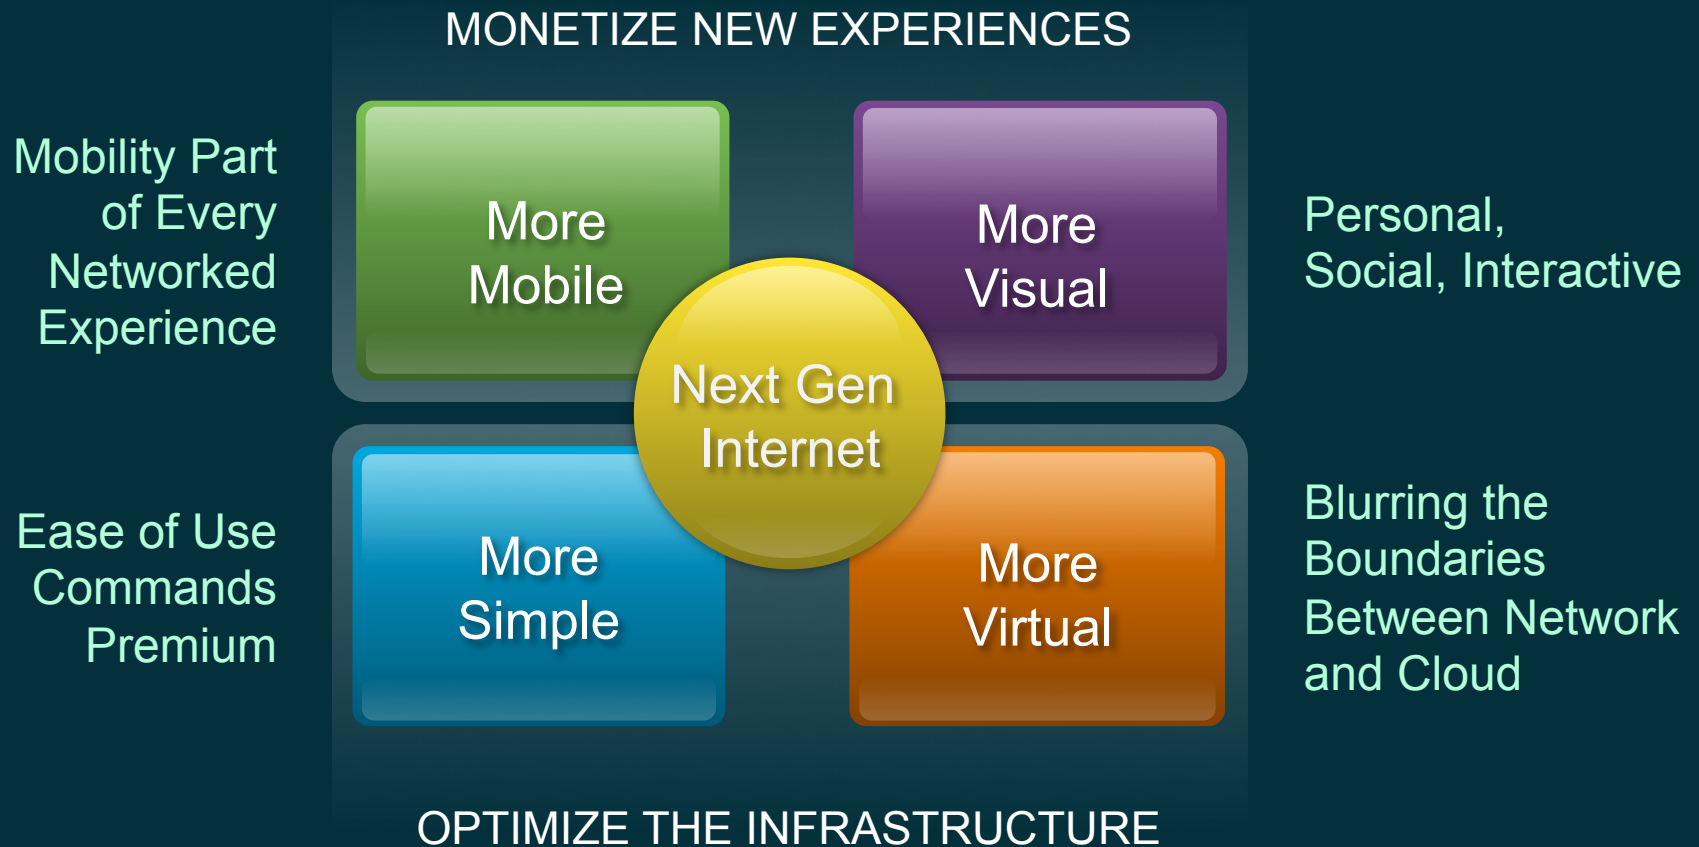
MONETIZE NEW EXPERIENCES

Mobility Part of Every Networked Experience

More Mobile

More Visual

Personal, Social, Interactive

Next Gen Internet

Ease of Use Commands Premium

More Simple

More Virtual

Blurring the Boundaries Between Network and Cloud

OPTIMIZE THE INFRASTRUCTURE